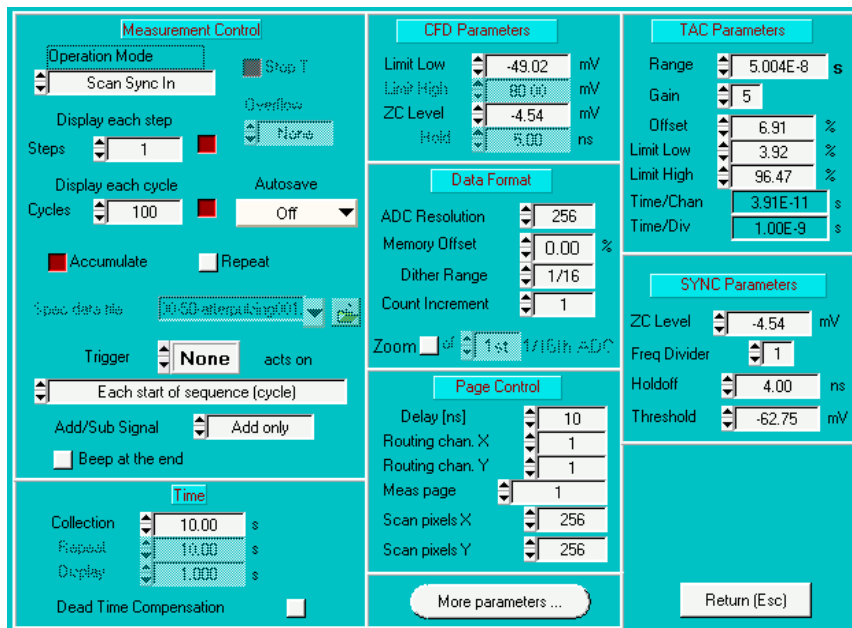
Measurement Control

Operation Mode

Scan Sync In

Stop T

Overflow

None

Display each step

Steps 1

Display each cycle

Autosave

Cycles 100

Off

Accumulate

Repeat

Spec data file

l0-50-attempt-Sng001

Trigger None acts on

Each start of sequence (cycle)

Add/Sub Signal Add only

Beep at the end

Time

Collection 10.00 s

Repeat 10.00 s

Display 1.000 s

Dead Time Compensation

CFD Parameters

Limit Low -49.02 mV

Limit High 80.00 mV

ZC Level -4.54 mV

Hold 5.00 ns

Data Format

ADC Resolution 256

Memory Offset 0.00 %

Dither Range 1/16

Count Increment 1

Zoom of 1st 1/16th ADC

Page Control

Delay [ns] 10

Routing chan. X 1

Routing chan. Y 1

Meas page 1

Scan pixels X 256

Scan pixels Y 256

More parameters ...

TAC Parameters

Range 5.004E-8 s

Gain 5

Offset 6.91 %

Limit Low 3.92 %

Limit High 96.47 %

Time/Chan 3.91E-11 s

Time/Div 1.00E-9 s

SYNC Parameters

ZC Level -4.54 mV

Freq Divider 1

Holdoff 4.00 ns

Threshold -62.75 mV

Return (Esc)